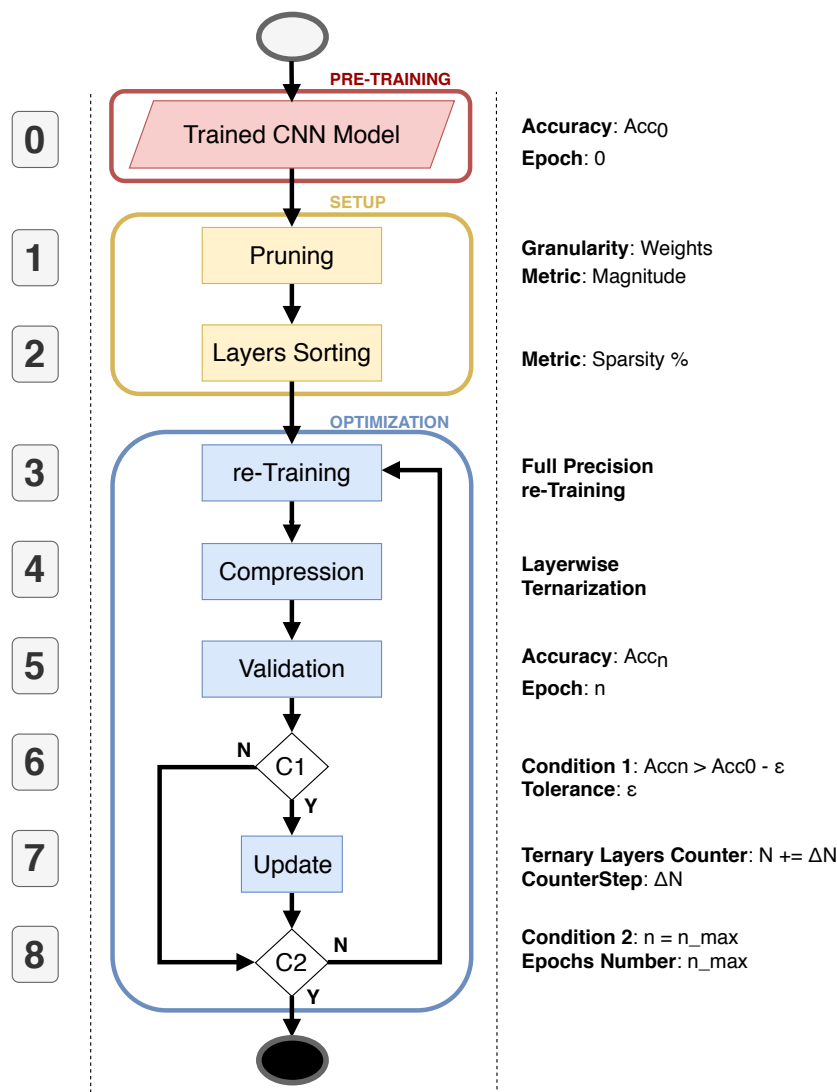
PRE-TRAINING

0

Trained CNN Model

**Accuracy**: $Acc_0$
**Epoch**: 0

SETUP

1

Pruning

**Granularity**: Weights
**Metric**: Magnitude

2

Layers Sorting

**Metric**: Sparsity %

OPTIMIZATION

3

re-Training

**Full Precision re-Training**

4

Compression

**Layerwise Ternarization**

5

Validation

**Accuracy**: $Acc_n$
**Epoch**: n

6

N
C1
Y

**Condition 1**: Accn > Acc0 - ε
**Tolerance**: ε

7

Update

**Ternary Layers Counter**: N += ΔN
**CounterStep**: ΔN

8

C2
N
Y

**Condition 2**: n = n_max
**Epochs Number**: n_max